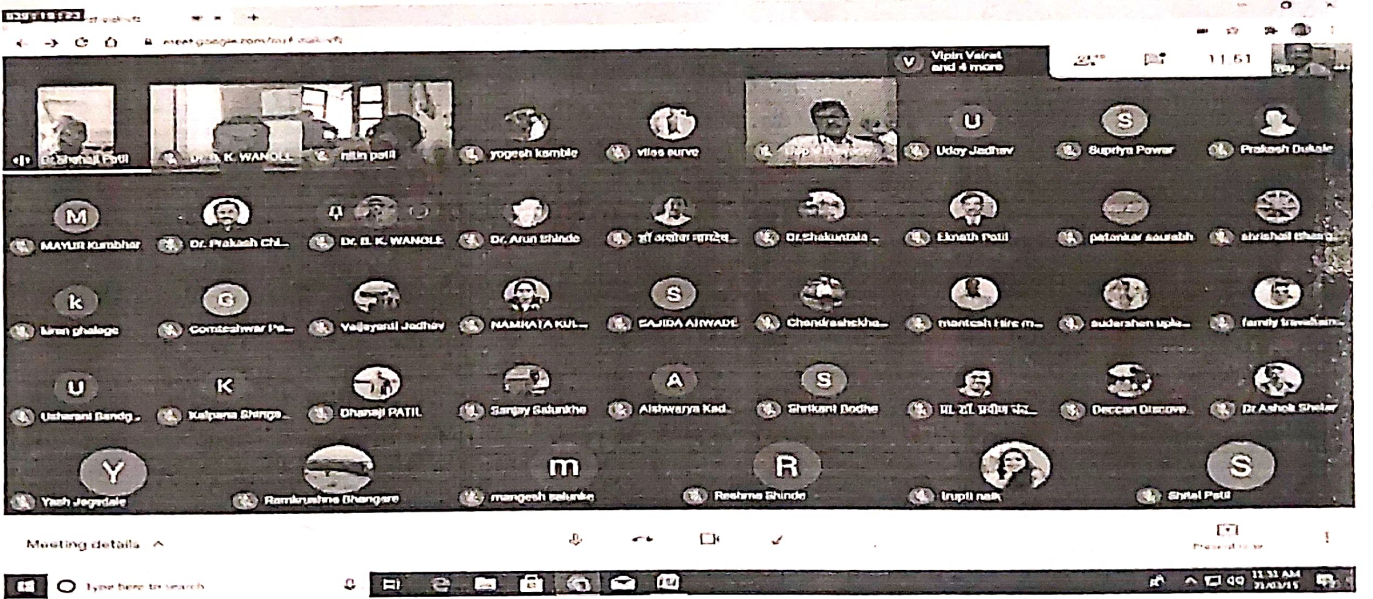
meet.google.com/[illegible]

Vipin Vairat and 4 more

11:51

Dr.Shenal Patil

Dr. B. K. WANOLE

nitin patil

yogesh kamble

vilas surve

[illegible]

Uday Jadhav

Supriya Pawar

Prakash Dukale

MAYUR Kumbhar

Dr. Prakash Ch...

Dr. B. K. WANOLE

Dr. Arun Shinde

डॉ अशोक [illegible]...

Dr.Shakuntala ...

Eknath Patil

patankar saurabh

shrishail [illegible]

kiran ghalage

Gomteshwar Pa...

Vaijayanti Jadhav

NAMRATA KUL...

SAJIDA ATWADE

Chandrashekha...

mantesh Hire m...

sudarshan upla...

family travels...

Usharani Bandg...

Kalpana Shinga...

Dhanaji PATIL

Sanjay Salunkhe

Aishwarya Kad...

Shrikant Bodhe

प्रा. डॉ. प्रदीप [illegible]...

Deccan Discove...

Dr Ashok Shelar

Yash Jagadale

Ramkrushna Bhangare

mangesh salunke

Reshma Shinde

trupti naik

Shital Patil

Meeting details ^

Type here to search

11:33 AM
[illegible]